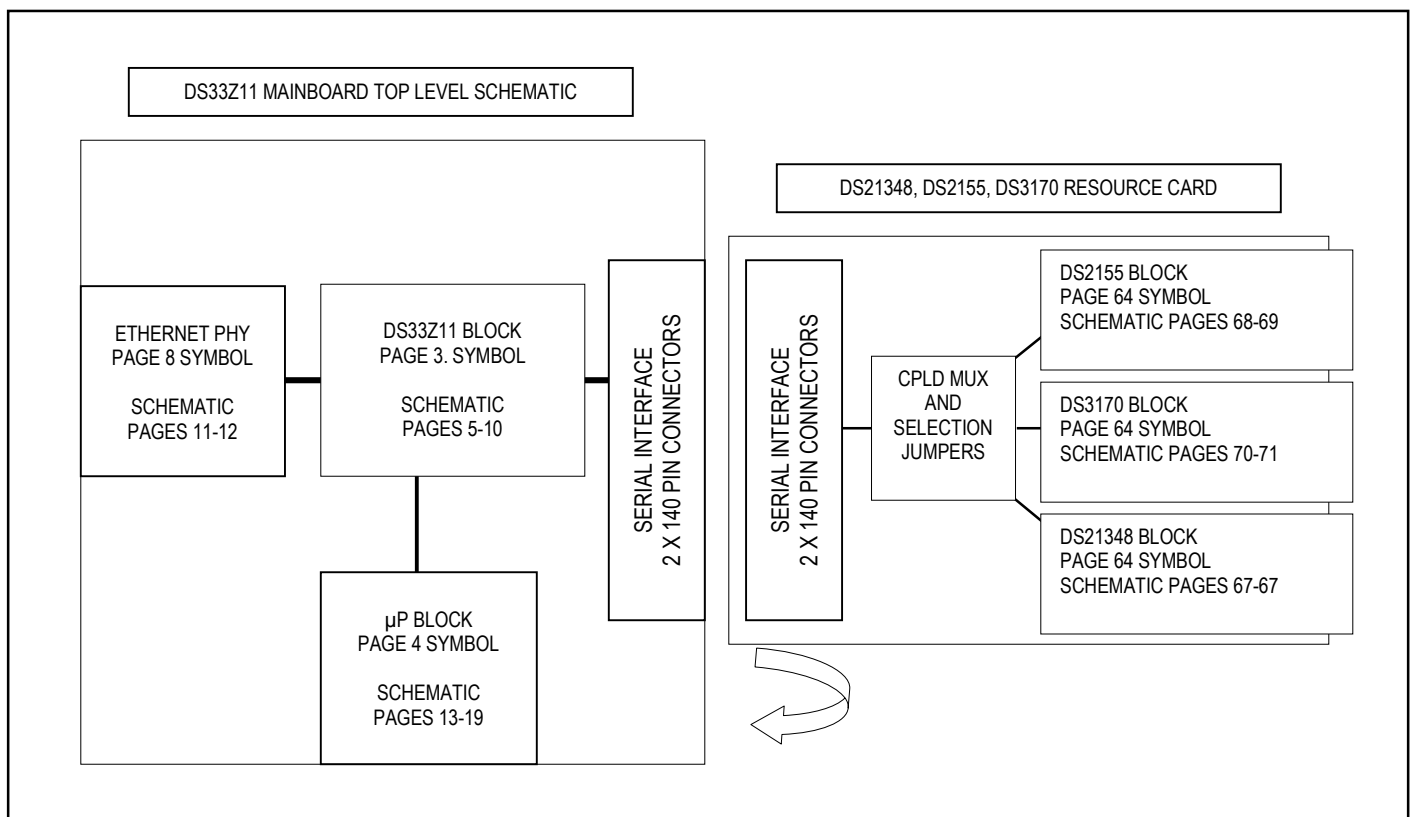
DS33Z11 MAINBOARD TOP LEVEL SCHEMATIC

ETHERNET PHY
PAGE 8 SYMBOL

SCHEMATIC
PAGES 11-12

DS33Z11 BLOCK
PAGE 3. SYMBOL

SCHEMATIC
PAGES 5-10

µP BLOCK
PAGE 4 SYMBOL

SCHEMATIC
PAGES 13-19

SERIAL INTERFACE
2 X 140 PIN CONNECTORS

DS21348, DS2155, DS3170 RESOURCE CARD

SERIAL INTERFACE
2 X 140 PIN CONNECTORS

CPLD MUX
AND
SELECTION
JUMPERS

DS2155 BLOCK
PAGE 64 SYMBOL
SCHEMATIC PAGES 68-69

DS3170 BLOCK
PAGE 64 SYMBOL
SCHEMATIC PAGES 70-71

DS21348 BLOCK
PAGE 64 SYMBOL
SCHEMATIC PAGES 67-67